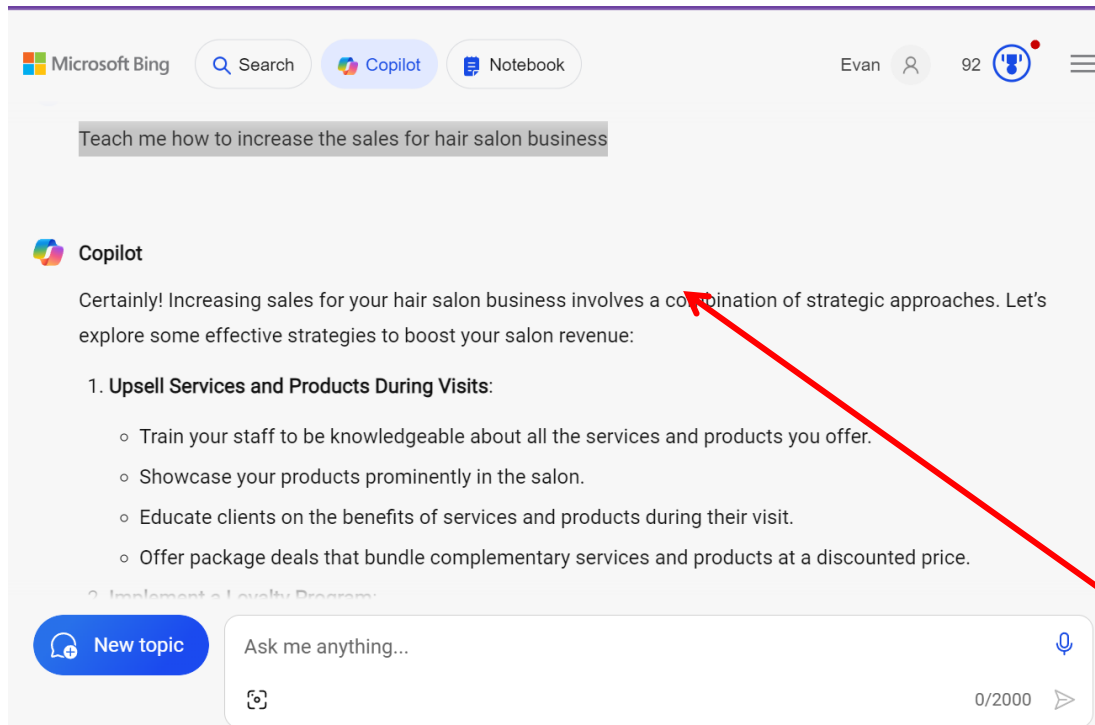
Microsoft Bing Search Copilot Notebook Evan 92

Teach me how to increase the sales for hair salon business

Copilot

Certainly! Increasing sales for your hair salon business involves a combination of strategic approaches. Let’s explore some effective strategies to boost your salon revenue:

1. **Upsell Services and Products During Visits**:

- Train your staff to be knowledgeable about all the services and products you offer.
- Showcase your products prominently in the salon.
- Educate clients on the benefits of services and products during their visit.
- Offer package deals that bundle complementary services and products at a discounted price.

2. Implement a Loyalty Program:

New topic

Ask me anything...

0/2000